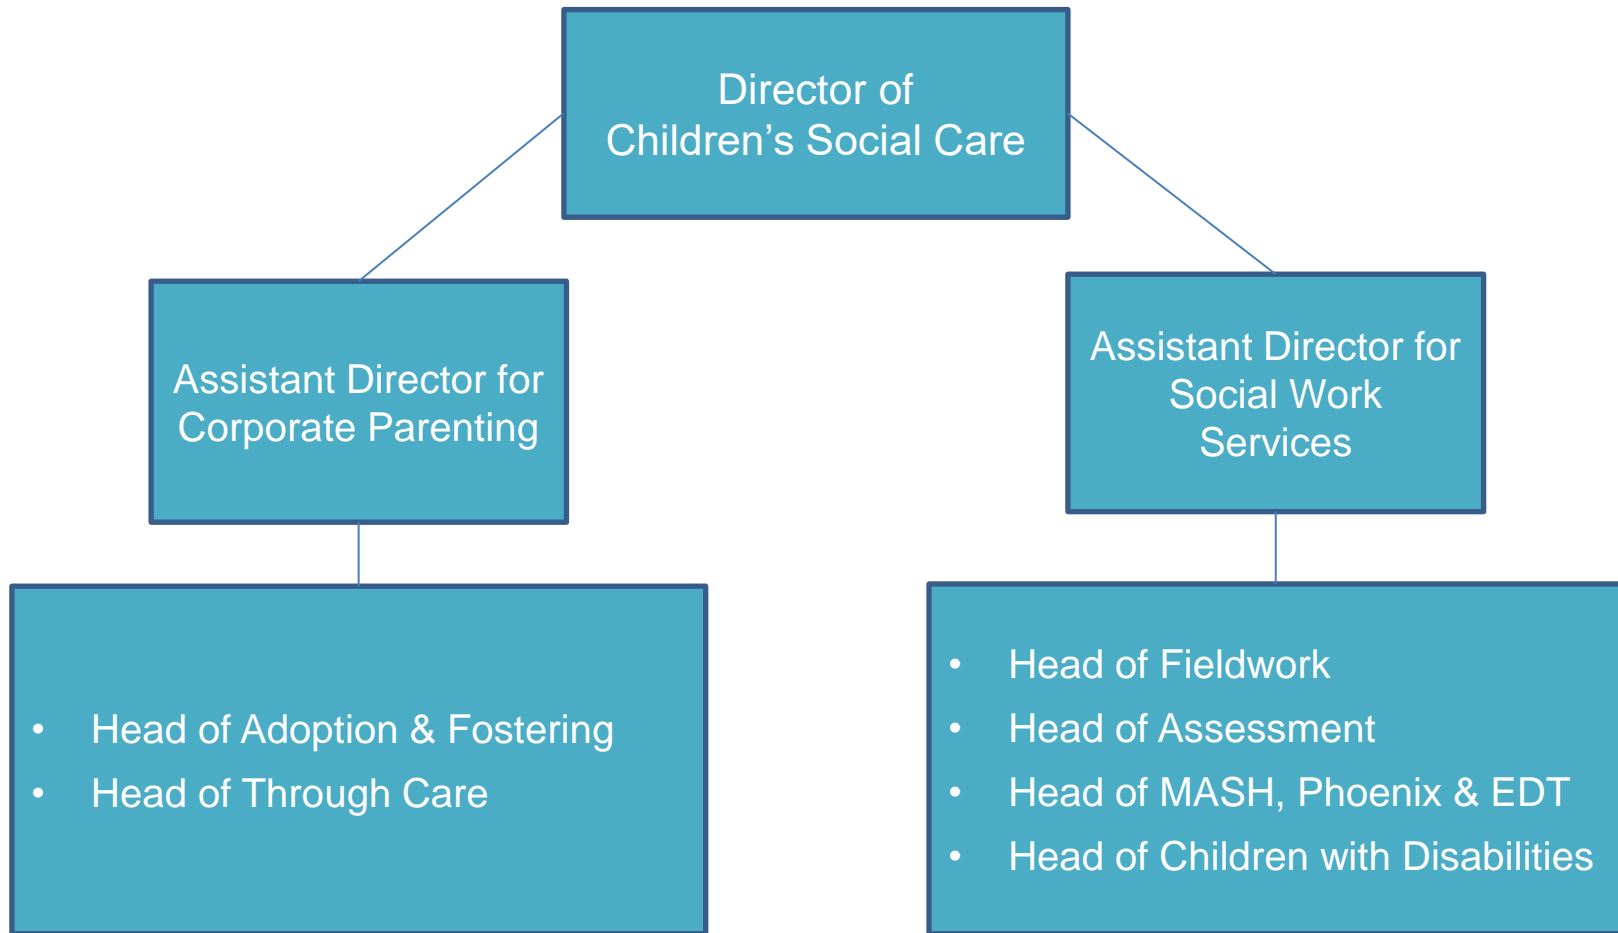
Director of Children’s Social Care

Assistant Director for Corporate Parenting

Assistant Director for Social Work Services

- Head of Adoption & Fostering
- Head of Through Care

- Head of Fieldwork
- Head of Assessment
- Head of MASH, Phoenix & EDT
- Head of Children with Disabilities